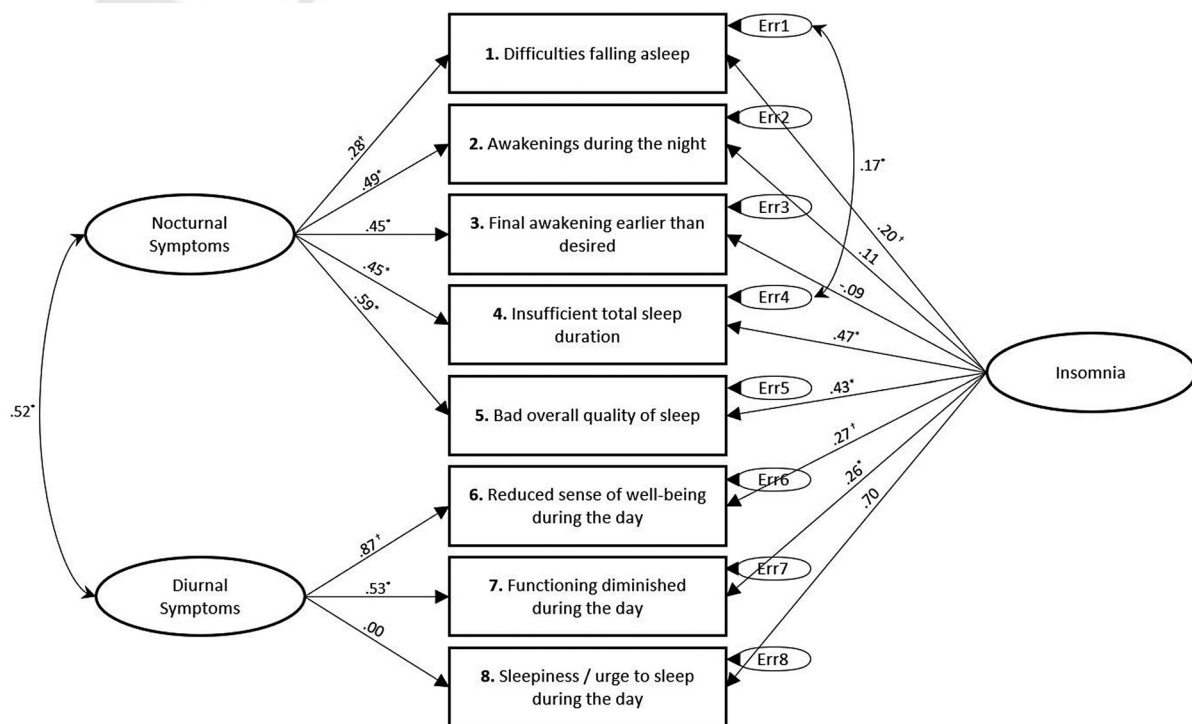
Nocturnal Symptoms

Diurnal Symptoms

.52*

.28†

.49*

.45*

.45*

.59*

.87†

.53*

.00

1. Difficulties falling asleep

2. Awakenings during the night

3. Final awakening earlier than desired

4. Insufficient total sleep duration

5. Bad overall quality of sleep

6. Reduced sense of well-being during the day

7. Functioning diminished during the day

8. Sleepiness / urge to sleep during the day

Err1

Err2

Err3

Err4

Err5

Err6

Err7

Err8

.17*

.20†

.11

-.09

.47*

.43*

.27†

.26*

.70

Insomnia